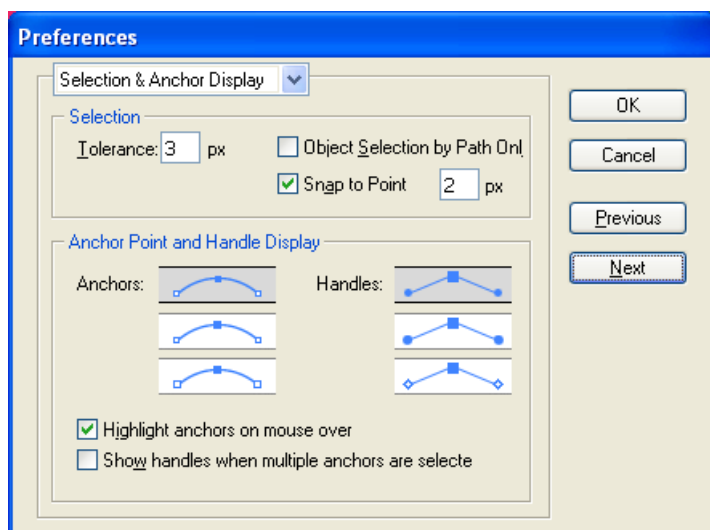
Preferences

Selection & Anchor Display

Selection

Tolerance: 3 px

Object Selection by Path Onl

Snap to Point 2 px

Anchor Point and Handle Display

Anchors:

Handles:

Highlight anchors on mouse over

Show handles when multiple anchors are selecte

OK

Cancel

Previous

Next